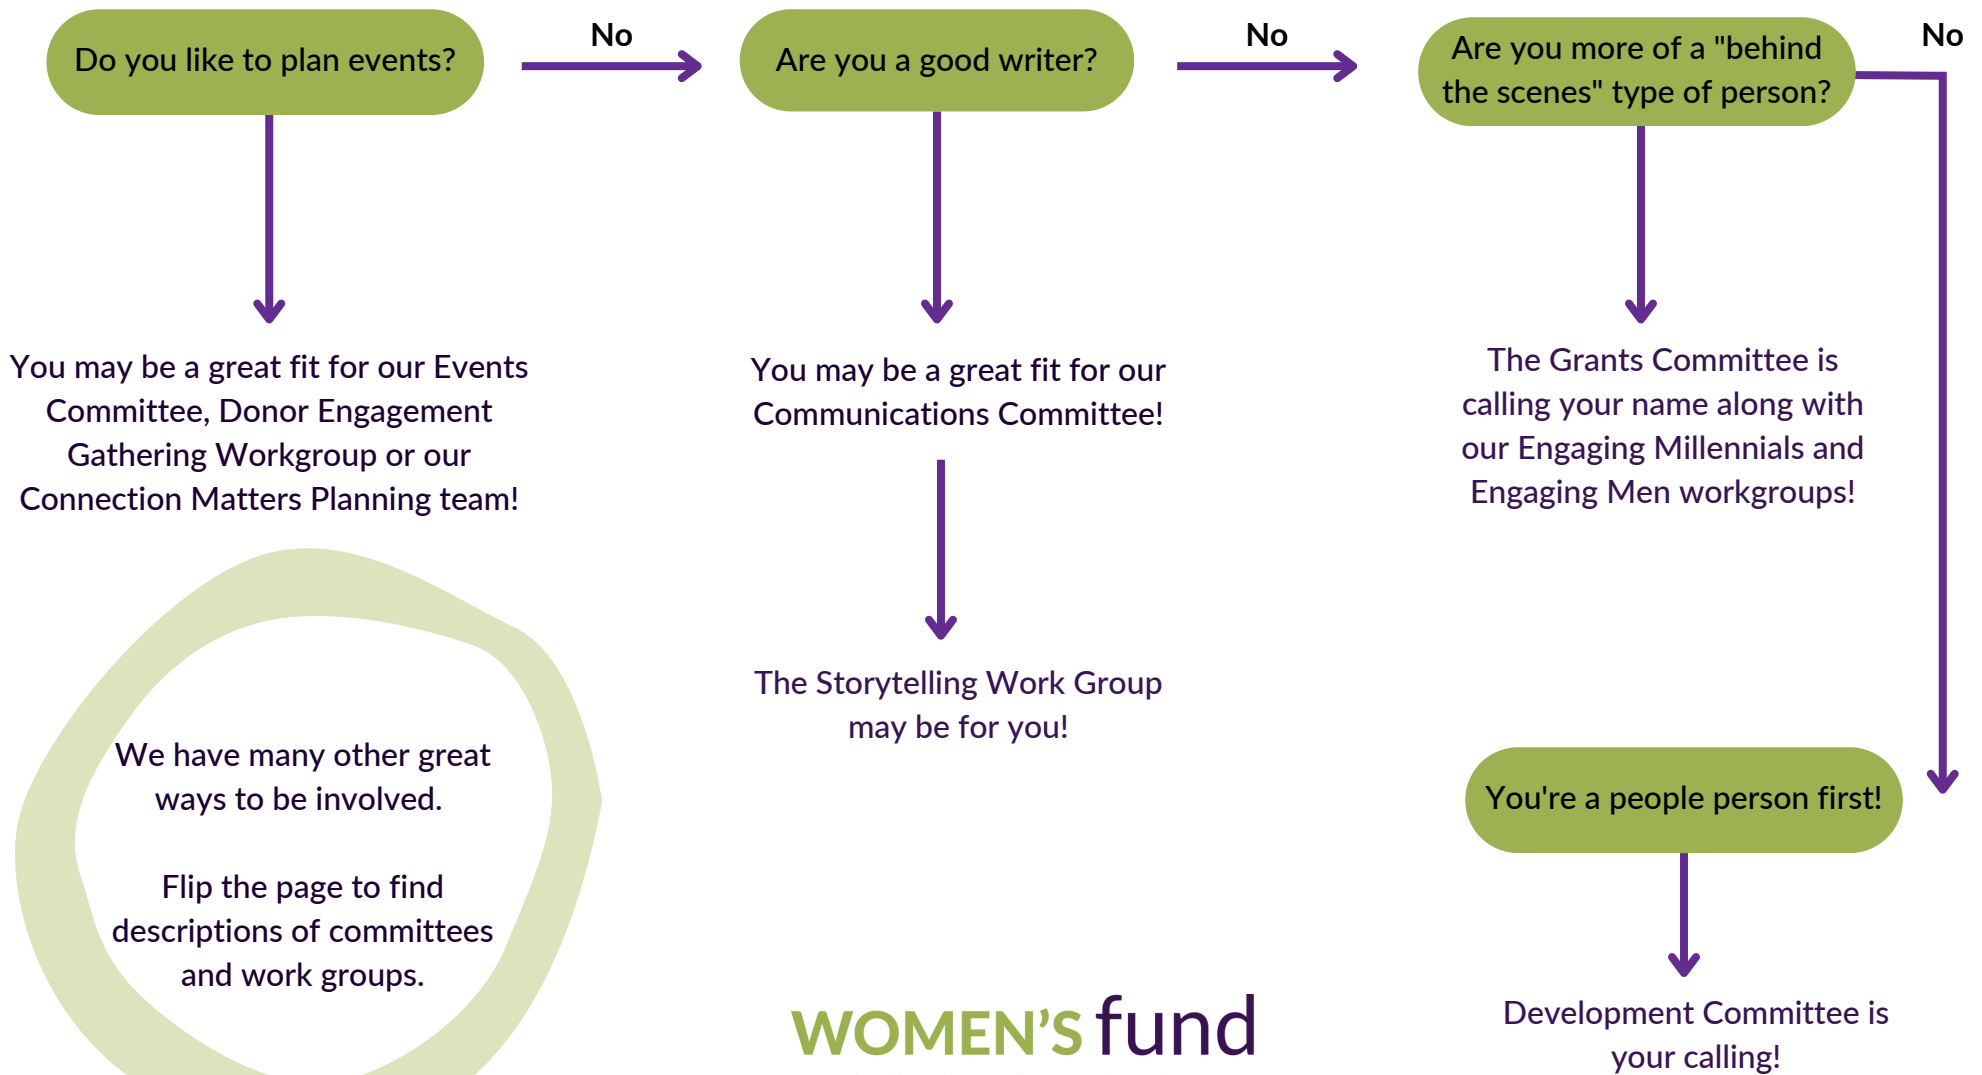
Do you like to plan events?

No

Are you a good writer?

No

Are you more of a "behind the scenes" type of person?

No

You may be a great fit for our Events Committee, Donor Engagement Gathering Workgroup or our Connection Matters Planning team!

You may be a great fit for our Communications Committee!

The Grants Committee is calling your name along with our Engaging Millennials and Engaging Men workgroups!

The Storytelling Work Group may be for you!

We have many other great ways to be involved.

Flip the page to find descriptions of committees and work groups.

You're a people person first!

Development Committee is your calling!

WOMEN'S fund